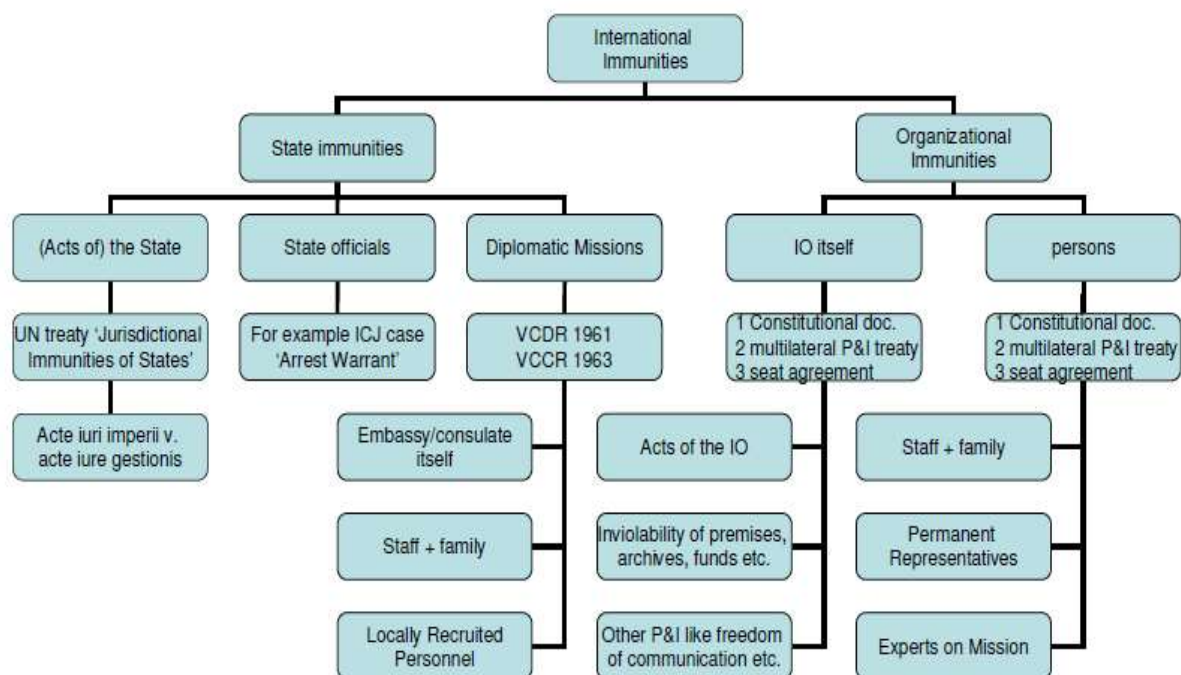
International Immunities

State immunities

Organizational Immunities

(Acts of) the State

State officials

Diplomatic Missions

IO itself

persons

UN treaty 'Jurisdictional Immunities of States'

For example ICJ case 'Arrest Warrant'

VCDR 1961
VCCR 1963

1 Constitutional doc.
2 multilateral P&I treaty
3 seat agreement

1 Constitutional doc.
2 multilateral P&I treaty
3 seat agreement

Acte iuri imperii v. acte iure gestionis

Embassy/consulate itself

Staff + family

Locally Recruited Personnel

Acts of the IO

Inviolability of premises, archives, funds etc.

Other P&I like freedom of communication etc.

Staff + family

Permanent Representatives

Experts on Mission